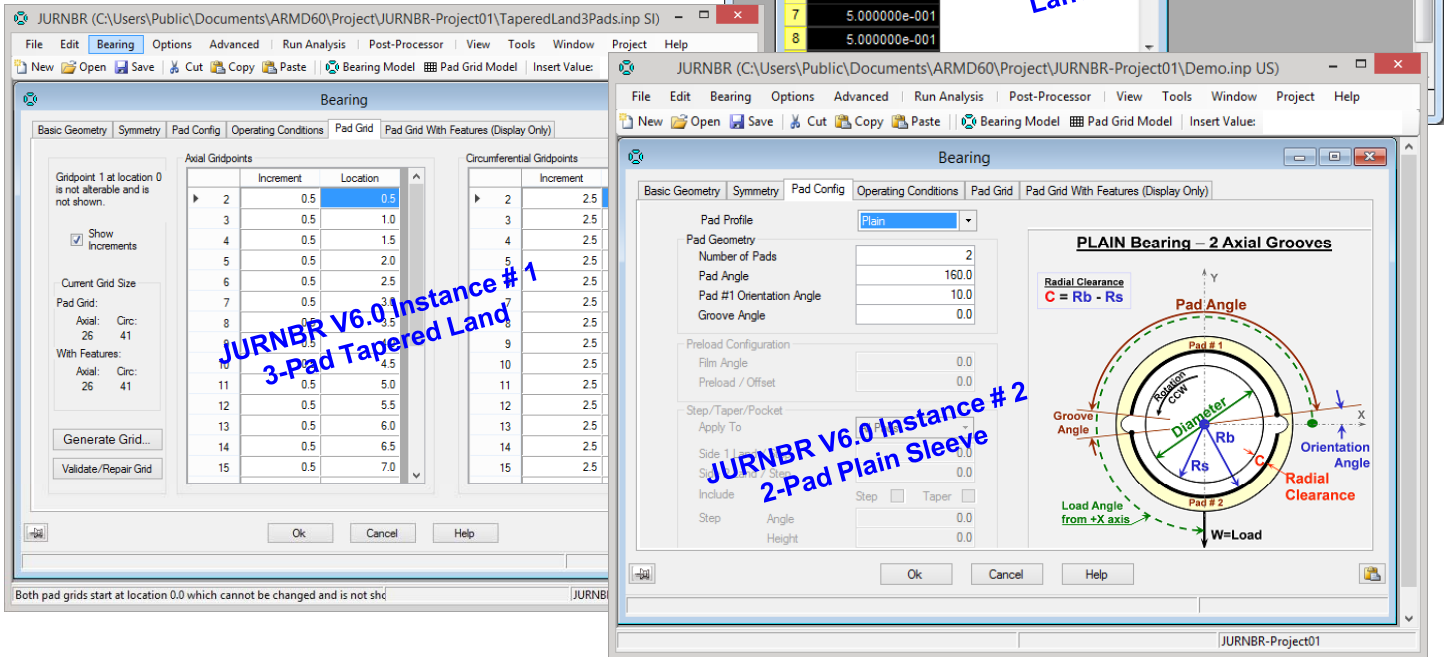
JURNBR (C:\Users\Public\Documents\ARMD60\Project\JURNBR-Project01\TaperedLand3Pads.inp SI)

File Edit Bearing Options Advanced Run Analysis Post-Processor View Tools Window Project Help

New Open Save Cut Copy Paste Bearing Model Pad Grid Model Insert Value:

Bearing

Basic Geometry Symmetry Pad Config Operating Conditions Pad Grid Pad Grid With Features (Display Only)

Gridpoint 1 at location 0 is not alterable and is not shown.

Show Increments

Current Grid Size

Pad Grid:

Axial: 26 Circ: 41

With Features:

Axial: 26 Circ: 41

Generate Grid...

Validate/Repair Grid

Axial Gridpoints

| | Increment | Location |
|---|---|---|
| 2 | 0.5 | 0.5 |
| 3 | 0.5 | 1.0 |
| 4 | 0.5 | 1.5 |
| 5 | 0.5 | 2.0 |
| 6 | 0.5 | 2.5 |
| 7 | 0.5 | 3.0 |
| 8 | 0.5 | 3.5 |
| 9 | 0.5 | 4.0 |
| 10 | 0.5 | 4.5 |
| 11 | 0.5 | 5.0 |
| 12 | 0.5 | 5.5 |
| 13 | 0.5 | 6.0 |
| 14 | 0.5 | 6.5 |
| 15 | 0.5 | 7.0 |

Circumferential Gridpoints

| | Increment |
|---|---|
| 2 | 2.5 |
| 3 | 2.5 |
| 4 | 2.5 |
| 5 | 2.5 |
| 6 | 2.5 |
| 7 | 2.5 |
| 8 | 2.5 |
| 9 | 2.5 |
| 10 | 2.5 |
| 11 | 2.5 |
| 12 | 2.5 |
| 13 | 2.5 |
| 14 | 2.5 |
| 15 | 2.5 |

JURNBR V6.0 Instance # 1
3-Pad Tapered Land

Ok Cancel Help

Both pad grids start at location 0.0 which cannot be changed and is not sho

JURNBR

| 7 | 5.000000e-001 |
|---|---|
| 8 | 5.000000e-001 |

Lan

JURNBR (C:\Users\Public\Documents\ARMD60\Project\JURNBR-Project01\Demo.inp US)

File Edit Bearing Options Advanced Run Analysis Post-Processor View Tools Window Project Help

New Open Save Cut Copy Paste Bearing Model Pad Grid Model Insert Value:

Bearing

Basic Geometry Symmetry Pad Config Operating Conditions Pad Grid Pad Grid With Features (Display Only)

Pad Profile Plain

Pad Geometry

Number of Pads 2

Pad Angle 160.0

Pad #1 Orientation Angle 10.0

Groove Angle 0.0

Preload Configuration

Film Angle 0.0

Preload / Offset 0.0

Step/Taper/Pocket

Apply To

Side 1 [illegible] 0.0

Side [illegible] Step 0.0

Include Step Taper

Step Angle 0.0

Height 0.0

JURNBR V6.0 Instance # 2
2-Pad Plain Sleeve

PLAIN Bearing – 2 Axial Grooves

Radial Clearance
C = Rb - Rs

Pad Angle

Y

Pad # 1

Rotation CCW

Diameter

Rb

Rs

Groove Angle

X

Orientation Angle

C

Radial Clearance

Pad # 2

Load Angle from +X axis

W=Load

Ok Cancel Help

JURNBR-Project01